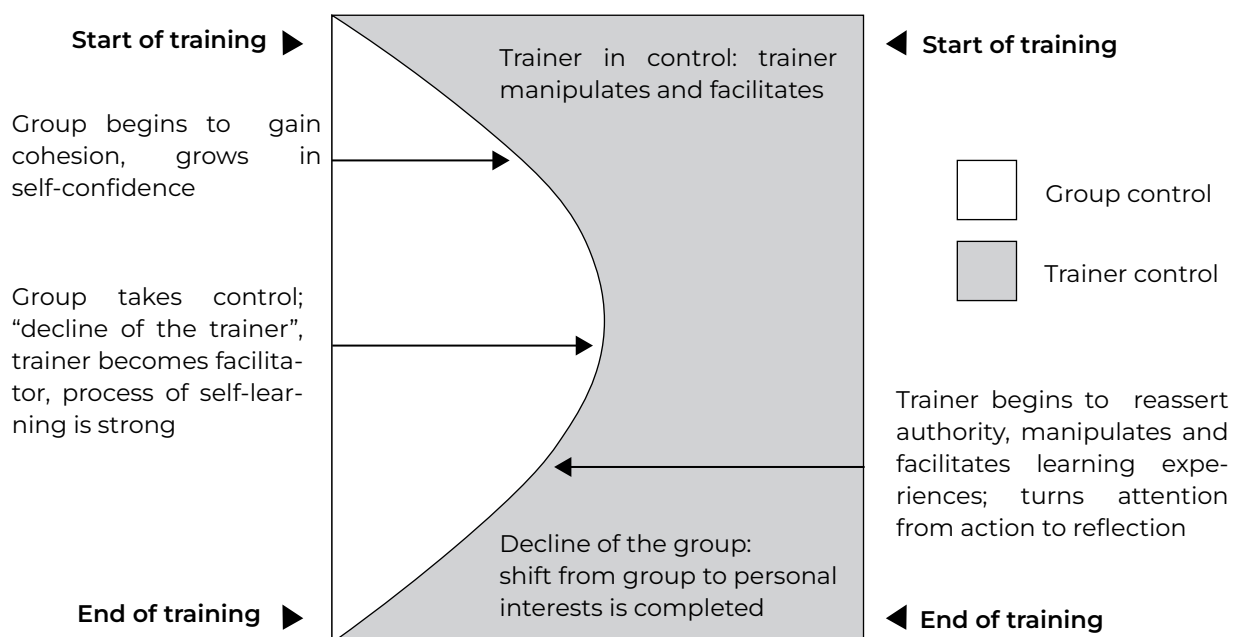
Start of training

Trainer in control: trainer manipulates and facilitates

Start of training

Group begins to gain cohesion, grows in self-confidence

Group control

Trainer control

Group takes control; "decline of the trainer", trainer becomes facilitator, process of self-learning is strong

Trainer begins to reassert authority, manipulates and facilitates learning experiences; turns attention from action to reflection

Decline of the group: shift from group to personal interests is completed

End of training

End of training